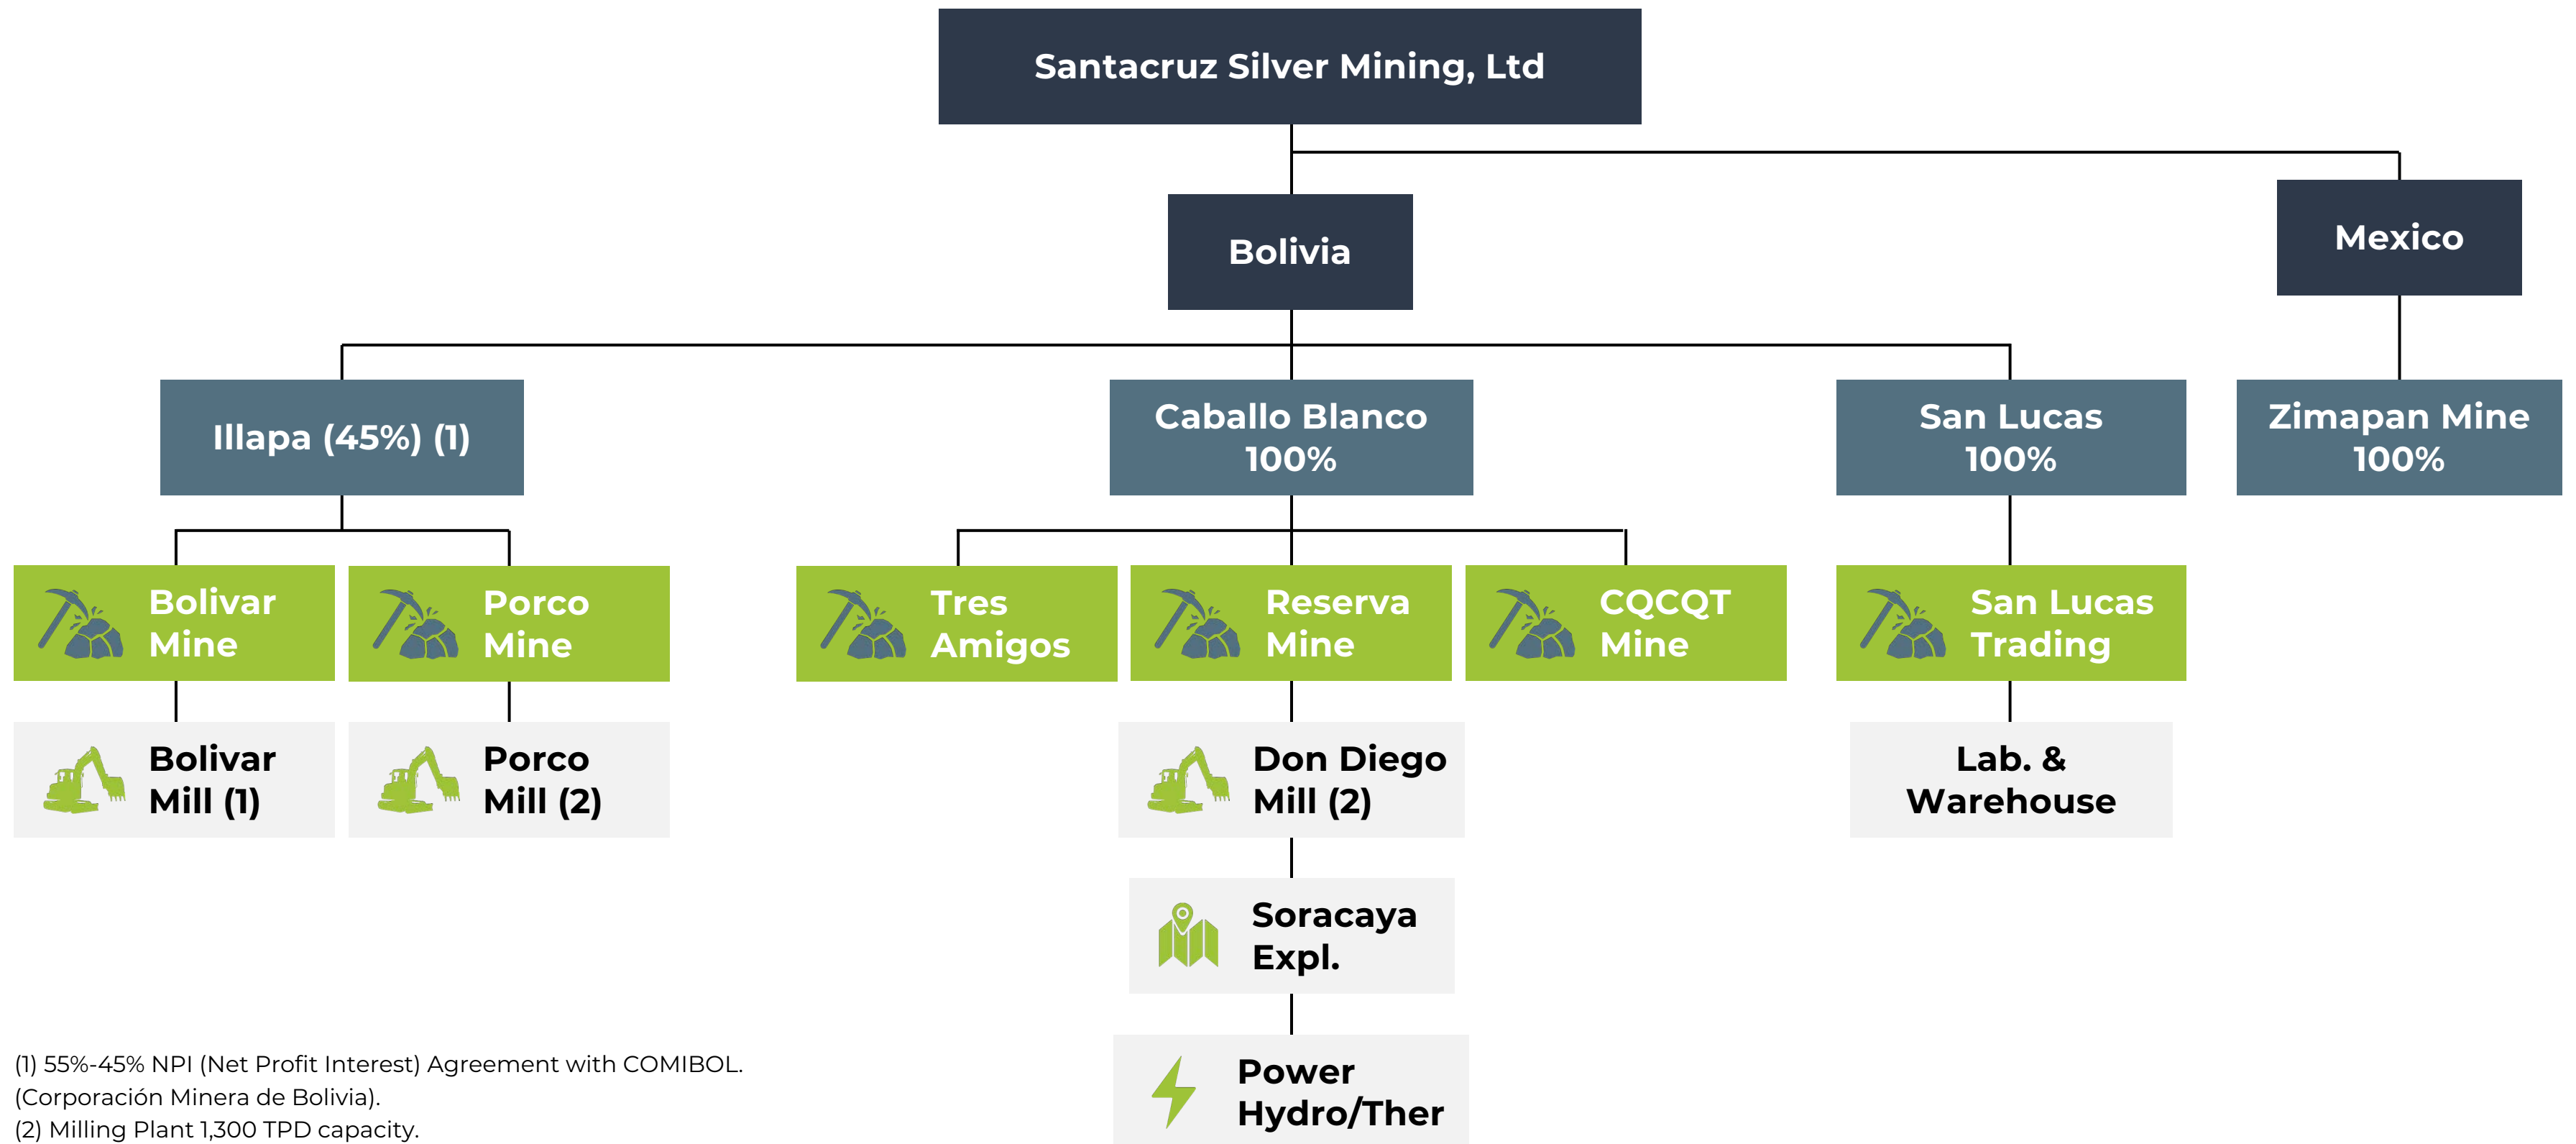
Santacruz Silver Mining, Ltd

Bolivia

Mexico

Illapa (45%) (1)

Caballo Blanco 100%

San Lucas 100%

Zimapan Mine 100%

Bolivar Mine

Porco Mine

Tres Amigos

Reserva Mine

CQCQT Mine

San Lucas Trading

Bolivar Mill (1)

Porco Mill (2)

Don Diego Mill (2)

Lab. & Warehouse

Soracaya Expl.

Power Hydro/Ther

(1) 55%-45% NPI (Net Profit Interest) Agreement with COMIBOL. (Corporación Minera de Bolivia).
(2) Milling Plant 1,300 TPD capacity.